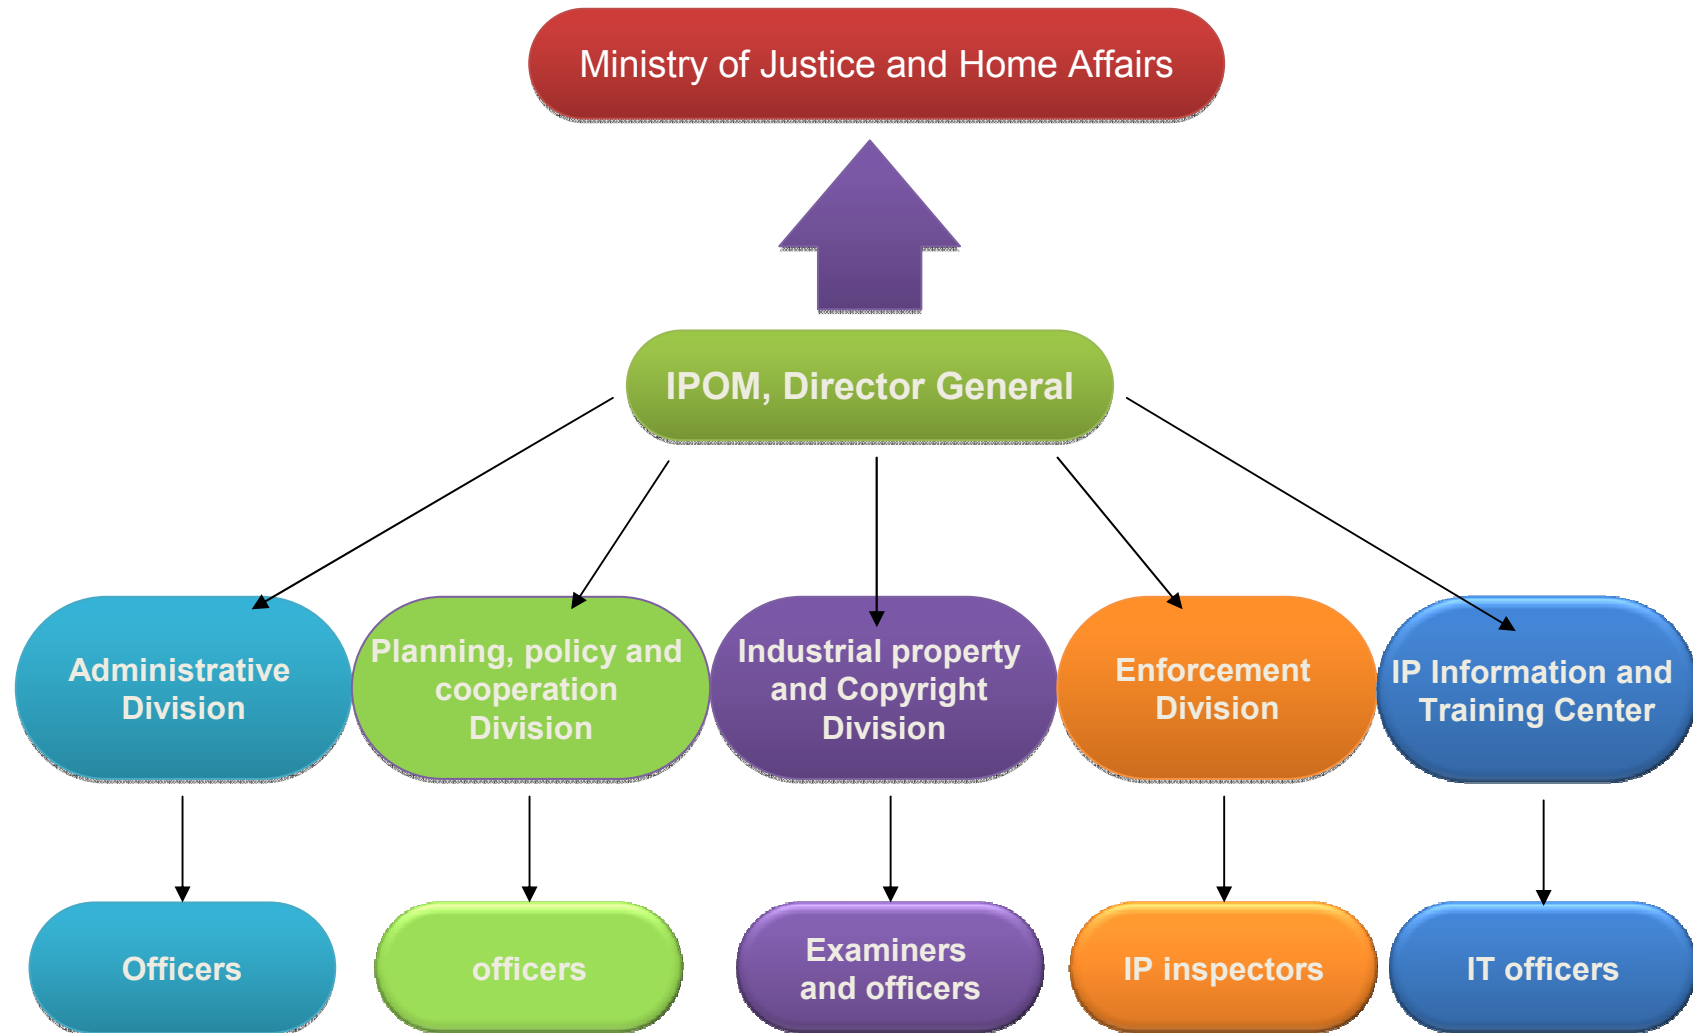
Ministry of Justice and Home Affairs

IPOM, Director General

Administrative Division

Planning, policy and cooperation Division

Industrial property and Copyright Division

Enforcement Division

IP Information and Training Center

Officers

officers

Examiners and officers

IP inspectors

IT officers